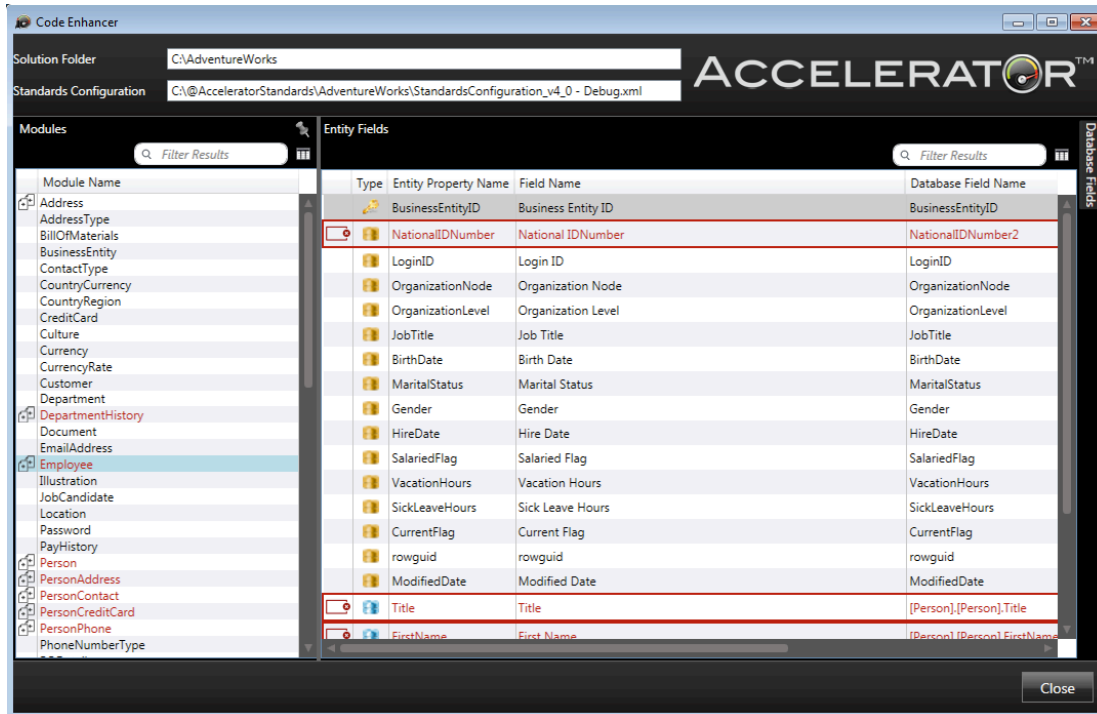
Code Enhancer

Solution Folder C:\AdventureWorks

Standards Configuration C:\@AcceleratorStandards\AdventureWorks\StandardsConfiguration_v4_0 - Debug.xml

ACCELERATOR™

Modules

Filter Results

| Module Name |
|---|
| Address |
| AddressType |
| BillOfMaterials |
| BusinessEntity |
| ContactType |
| CountryCurrency |
| CountryRegion |
| CreditCard |
| Culture |
| Currency |
| CurrencyRate |
| Customer |
| Department |
| DepartmentHistory |
| Document |
| EmailAddress |
| Employee |
| Illustration |
| JobCandidate |
| Location |
| Password |
| PayHistory |
| Person |
| PersonAddress |
| PersonContact |
| PersonCreditCard |
| PersonPhone |
| PhoneNumberType |

Entity Fields

Filter Results

Database Fields

| Type | Entity Property Name | Field Name | Database Field Name |
|---|---|---|---|
| | BusinessEntityID | Business Entity ID | BusinessEntityID |
| | NationalIDNumber | National IDNumber | NationalIDNumber2 |
| | LoginID | Login ID | LoginID |
| | OrganizationNode | Organization Node | OrganizationNode |
| | OrganizationLevel | Organization Level | OrganizationLevel |
| | JobTitle | Job Title | JobTitle |
| | BirthDate | Birth Date | BirthDate |
| | MaritalStatus | Marital Status | MaritalStatus |
| | Gender | Gender | Gender |
| | HireDate | Hire Date | HireDate |
| | SalariedFlag | Salaried Flag | SalariedFlag |
| | VacationHours | Vacation Hours | VacationHours |
| | SickLeaveHours | Sick Leave Hours | SickLeaveHours |
| | CurrentFlag | Current Flag | CurrentFlag |
| | rowguid | rowguid | rowguid |
| | ModifiedDate | Modified Date | ModifiedDate |
| | Title | Title | [Person].[Person].Title |
| | FirstName | First Name | [Person].[Person].FirstName |

Close